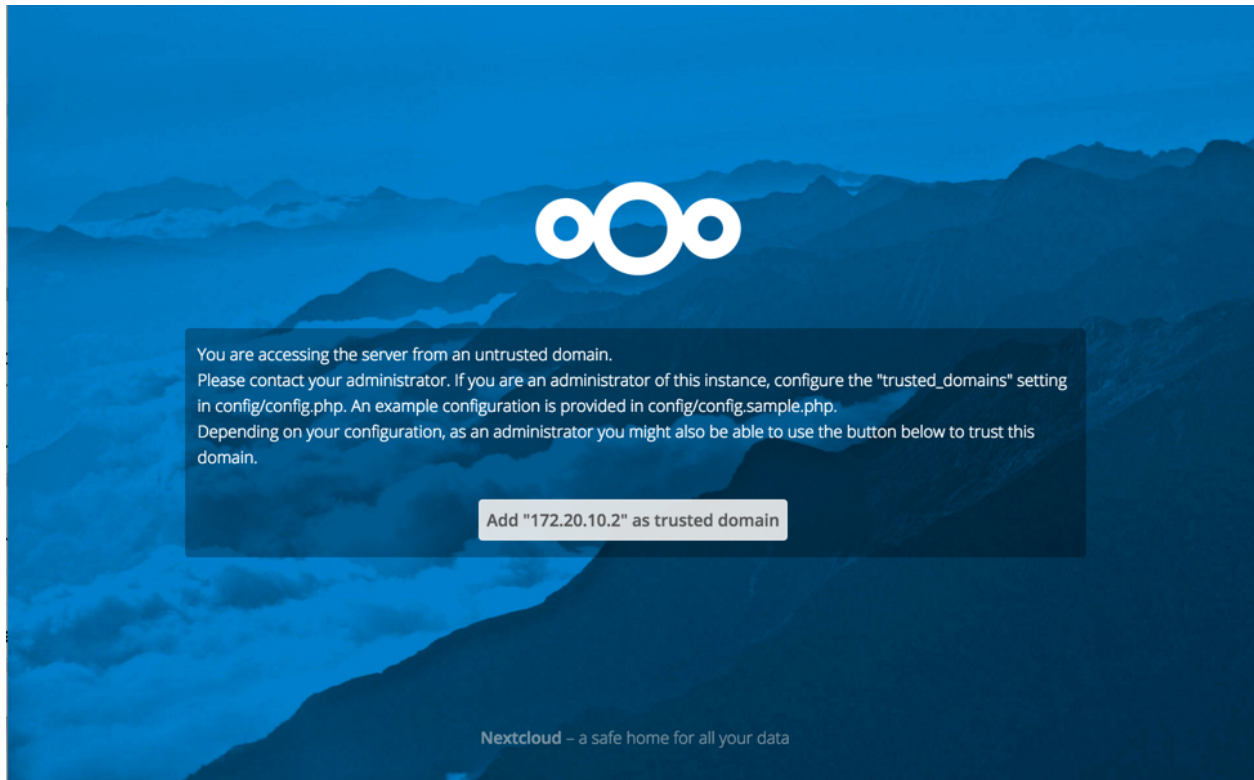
You are accessing the server from an untrusted domain.
Please contact your administrator. If you are an administrator of this instance, configure the "trusted_domains" setting in config/config.php. An example configuration is provided in config/config.sample.php.
Depending on your configuration, as an administrator you might also be able to use the button below to trust this domain.

Add "172.20.10.2" as trusted domain

Nextcloud – a safe home for all your data